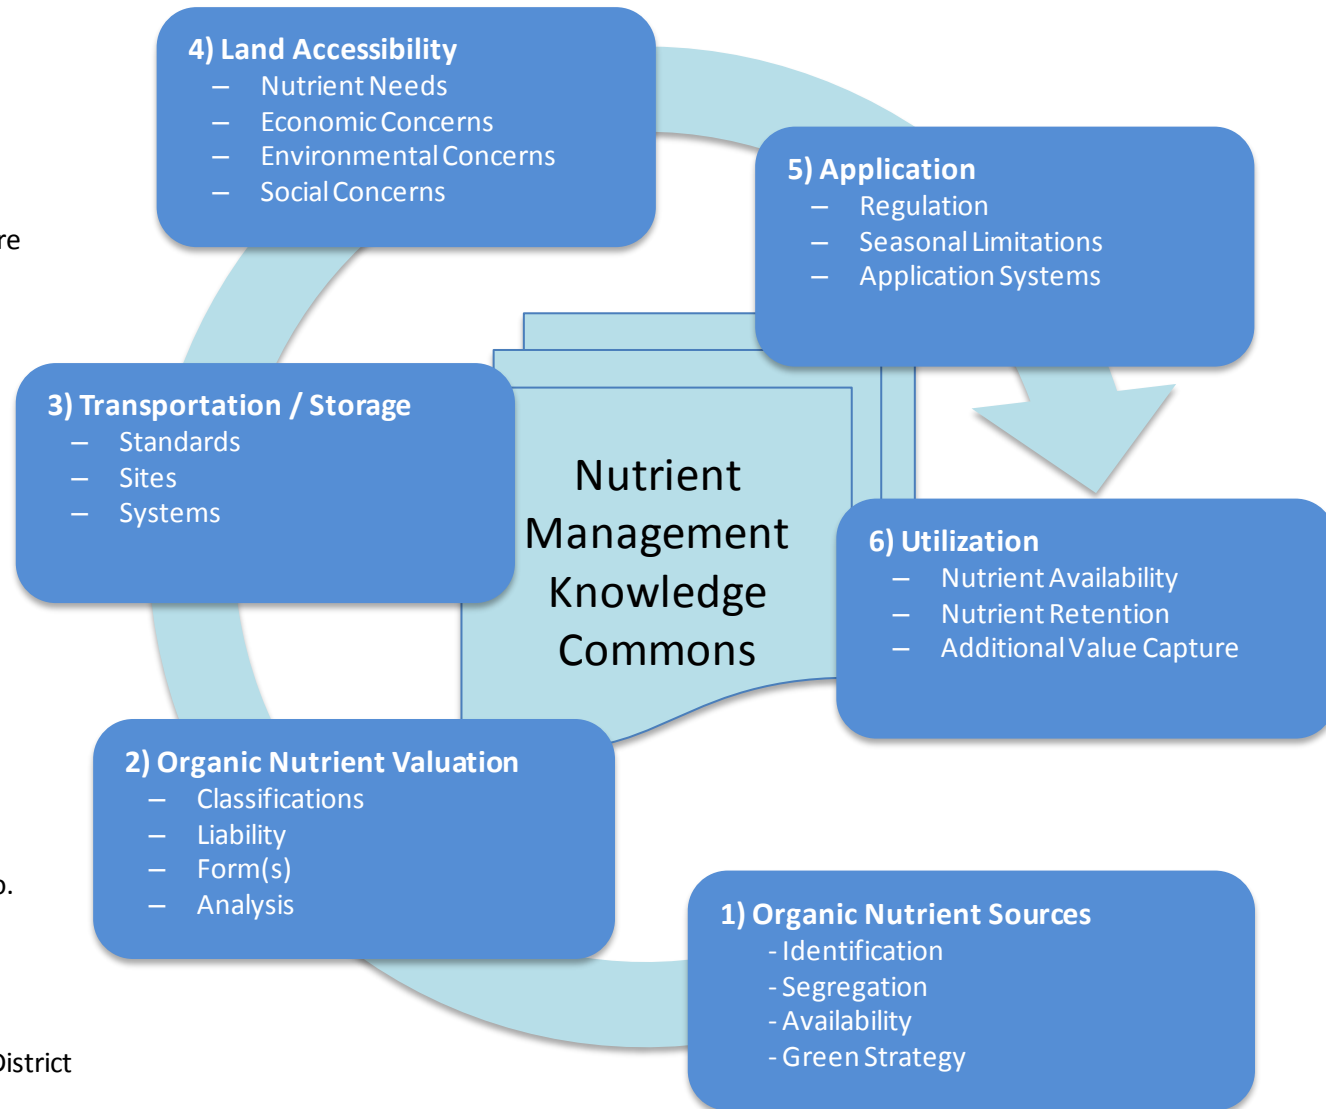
re

o.

District

4) Land Accessibility
– Nutrient Needs
– Economic Concerns
– Environmental Concerns
– Social Concerns

5) Application
– Regulation
– Seasonal Limitations
– Application Systems

3) Transportation / Storage
– Standards
– Sites
– Systems

Nutrient Management Knowledge Commons

6) Utilization
– Nutrient Availability
– Nutrient Retention
– Additional Value Capture

2) Organic Nutrient Valuation
– Classifications
– Liability
– Form(s)
– Analysis

1) Organic Nutrient Sources
- Identification
- Segregation
- Availability
- Green Strategy